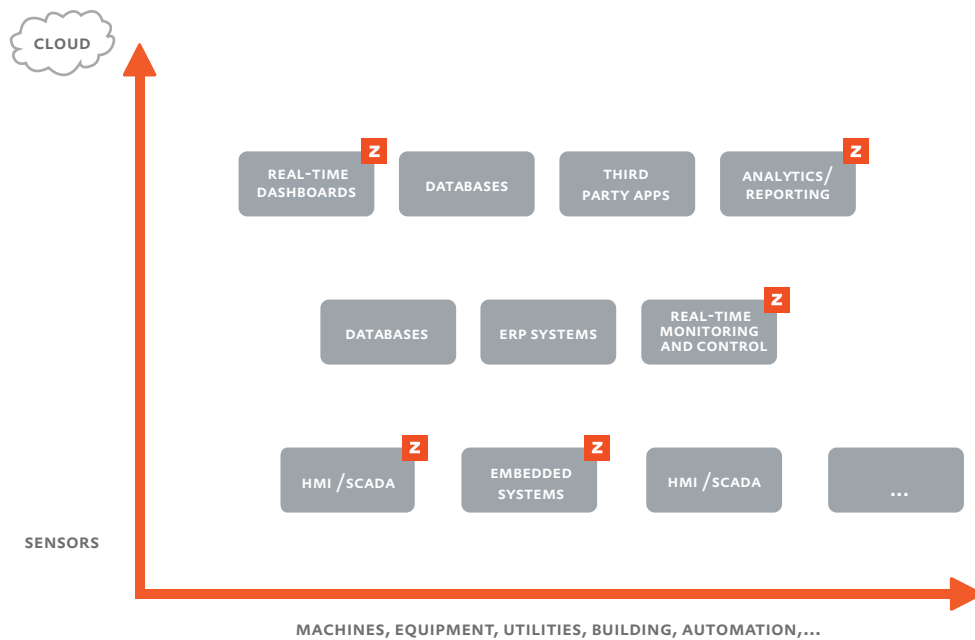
CLOUD

Z
REAL-TIME DASHBOARDS

DATABASES

THIRD PARTY APPS

Z
ANALYTICS/ REPORTING

DATABASES

ERP SYSTEMS

Z
REAL-TIME MONITORING AND CONTROL

Z
HMI /SCADA

Z
EMBEDDED SYSTEMS

HMI /SCADA

...

SENSORS

MACHINES, EQUIPMENT, UTILITIES, BUILDING, AUTOMATION,...